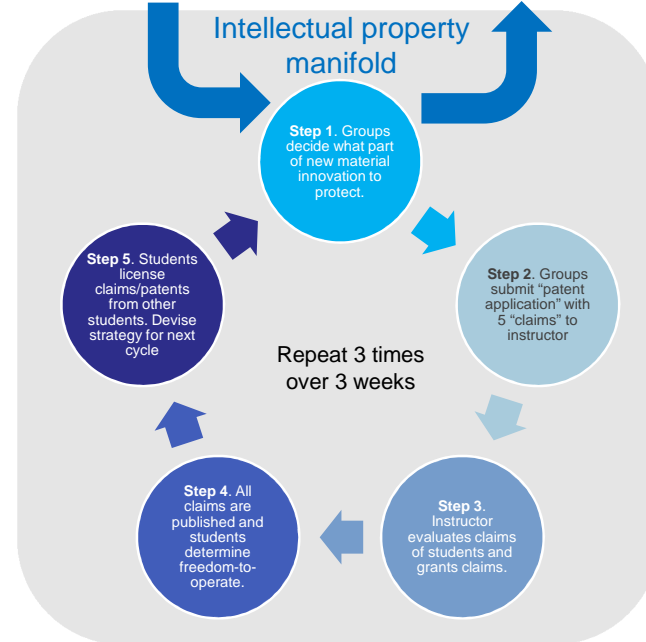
Intellectual property manifold

**Step 1**. Groups decide what part of new material innovation to protect.

**Step 2**. Groups submit "patent application" with 5 "claims" to instructor

**Step 3**. Instructor evaluates claims of students and grants claims.

**Step 4**. All claims are published and students determine freedom-to-operate.

**Step 5**. Students license claims/patents from other students. Devise strategy for next cycle

Repeat 3 times over 3 weeks